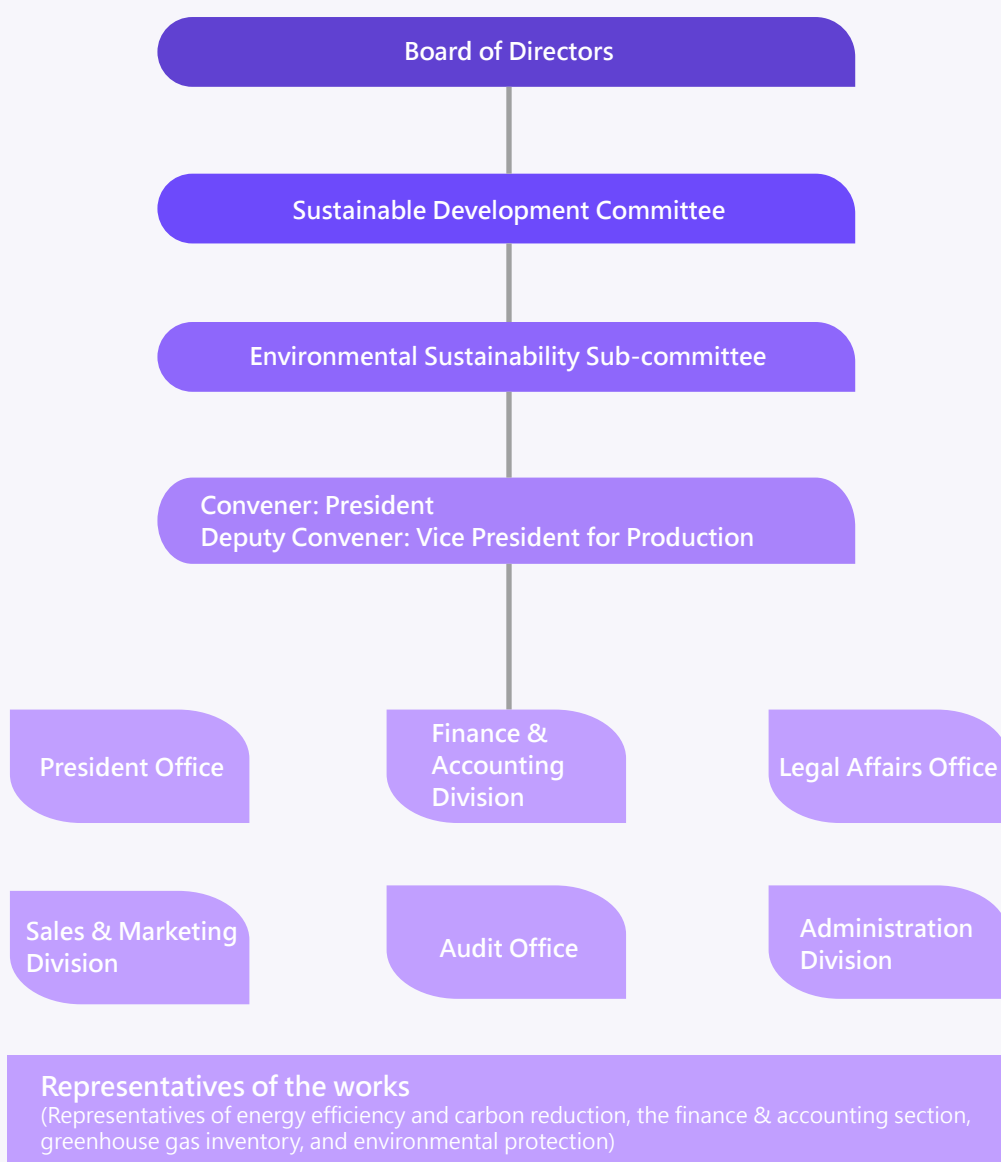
Board of Directors

Sustainable Development Committee

Environmental Sustainability Sub-committee

Convener: President
Deputy Convener: Vice President for Production

President Office

Finance & Accounting Division

Legal Affairs Office

Sales & Marketing Division

Audit Office

Administration Division

Representatives of the works
(Representatives of energy efficiency and carbon reduction, the finance & accounting section, greenhouse gas inventory, and environmental protection)